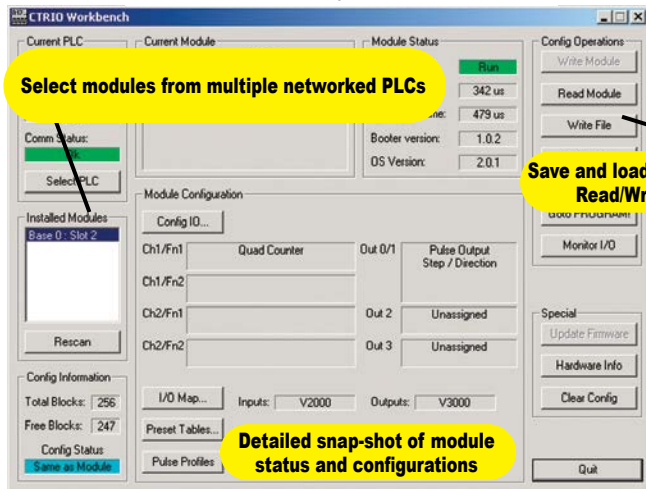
CTRIO Workbench

Current PLC

Current Module

Module Status

Config Operations

Select modules from multiple networked PLCs

Run

342 us

me:

479 us

Write Module

Read Module

Write File

Comm Status:

Ok

Booter version:

1.0.2

OS Version:

2.0.1

Save and load
Read/Wr

Select PLC

Module Configuration

Installed Modules

Base 0 : Slot 2

Config IO...

Goto PROGRAM

Ch1/Fn1

Quad Counter

Out 0/1

Pulse Output
Step / Direction

Monitor I/O

Ch1/Fn2

Ch2/Fn1

Out 2

Unassigned

Special

Update Firmware

Rescan

Ch2/Fn2

Out 3

Unassigned

Hardware Info

Config Information

Total Blocks:

256

I/O Map...

Inputs:

V2000

Outputs:

V3000

Clear Config

Free Blocks:

247

Preset Tables...

Config Status

Same as Module

Pulse Profiles

Detailed snap-shot of module status and configurations

Quit